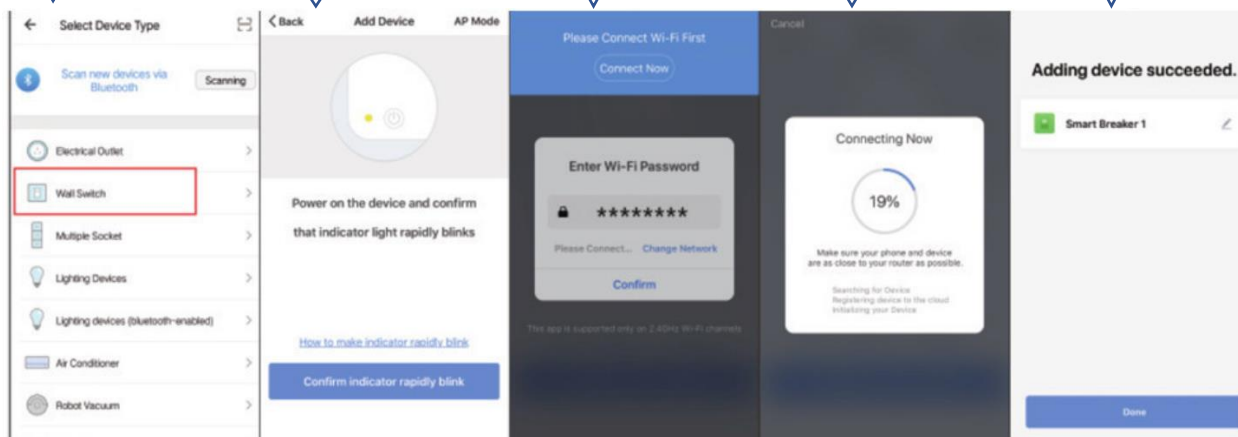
Select Device Type

Scan new devices via Bluetooth

Scanning

Electrical Outlet

Wall Switch

Multiple Socket

Lighting Devices

Lighting devices (bluetooth-enabled)

Air Conditioner

Robot Vacuum

Back

Add Device

AP Mode

Power on the device and confirm that indicator light rapidly blinks

How to make indicator rapidly blink

Confirm indicator rapidly blink

Please Connect Wi-Fi First

Connect Now

Enter Wi-Fi Password

********

Please Connect...

Change Network

Confirm

This app is supported only on 2.4GHz Wi-Fi channels

Cancel

Connecting Now

19%

Make sure your phone and device are as close to your router as possible.

Searching for Device
Registering device to the cloud
Initializing your Device

Adding device succeeded.

Smart Breaker 1

Done